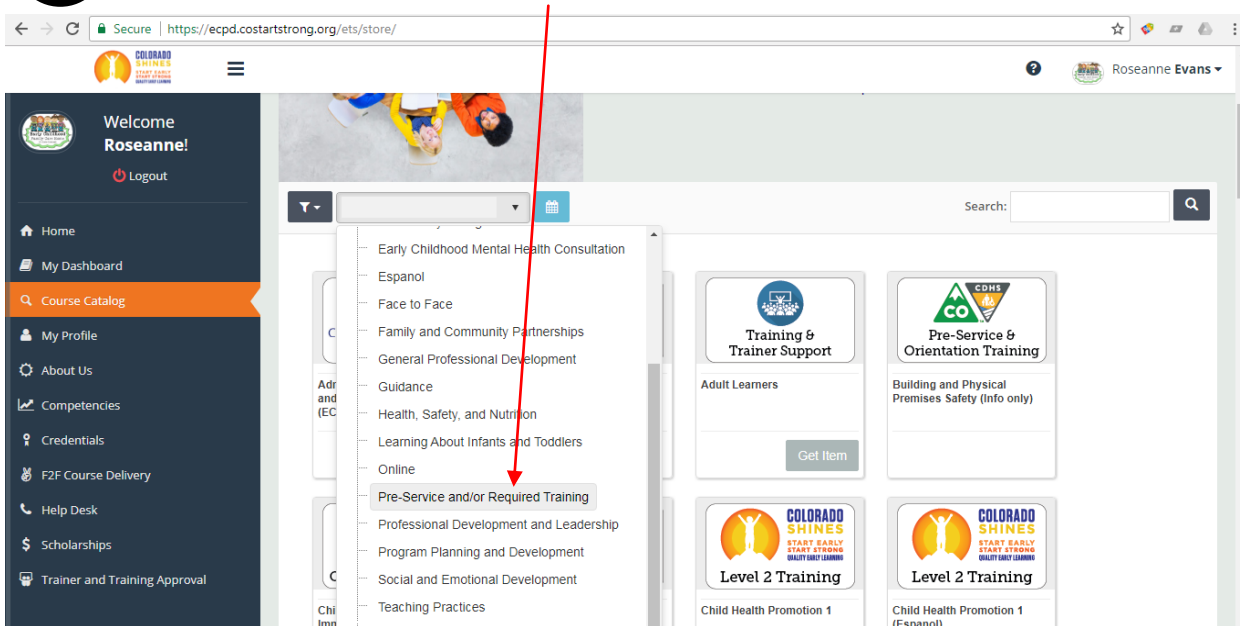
Secure | https://ecpd.costartstrong.org/ets/store/

COLORADO SHINES START EARLY START STRONG QUALITY EARLY LEARNING

Roseanne Evans

Welcome Roseanne!

Logout

Home
My Dashboard
Course Catalog
My Profile
About Us
Competencies
Credentials
F2F Course Delivery
Help Desk
Scholarships
Trainer and Training Approval

Search:

Early Childhood Mental Health Consultation
Espanol
Face to Face
Family and Community Partnerships
General Professional Development
Guidance
Health, Safety, and Nutrition
Learning About Infants and Toddlers
Online
Pre-Service and/or Required Training
Professional Development and Leadership
Program Planning and Development
Social and Emotional Development
Teaching Practices

Adr and (EC

Training & Trainer Support
Adult Learners
Get Item

CDHS CO
Pre-Service & Orientation Training
Building and Physical Premises Safety (Info only)

Chi Imm

COLORADO SHINES START EARLY START STRONG QUALITY EARLY LEARNING
Level 2 Training
Child Health Promotion 1

COLORADO SHINES START EARLY START STRONG QUALITY EARLY LEARNING
Level 2 Training
Child Health Promotion 1 (Espanol)